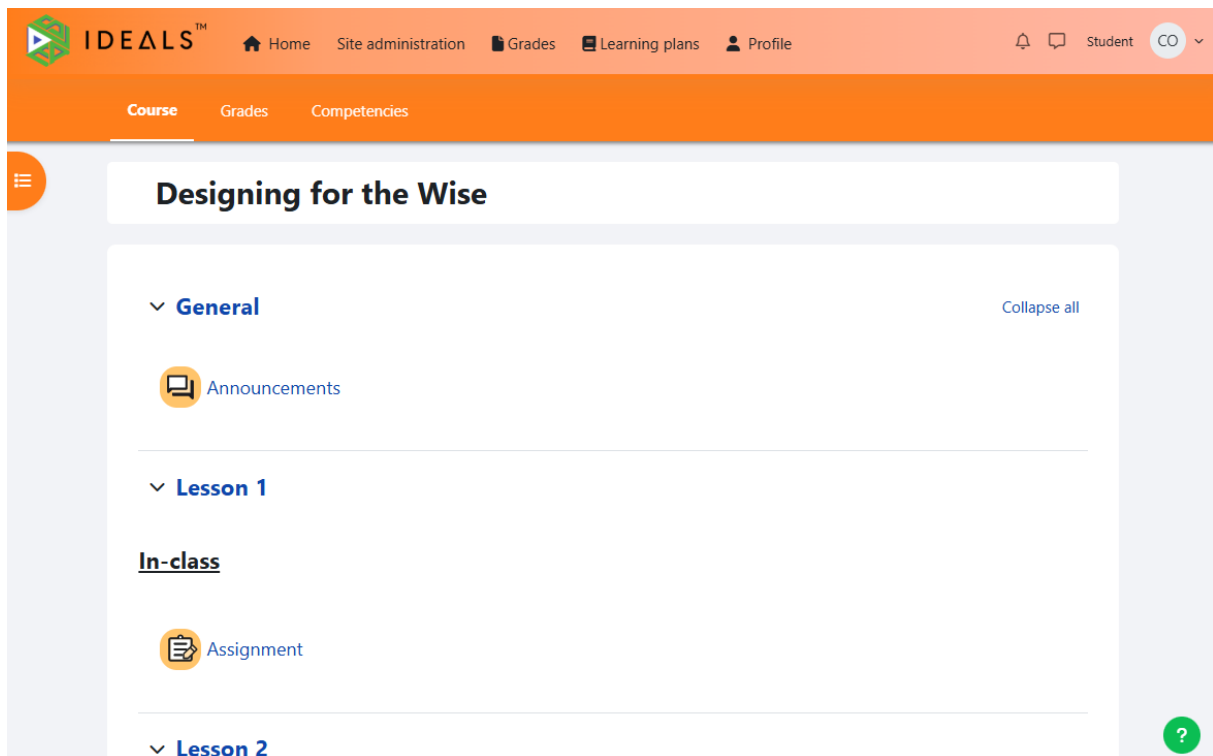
IDEALS™ Home Site administration Grades Learning plans Profile Student CO

Course Grades Competencies

Designing for the Wise

General

Collapse all

Announcements

Lesson 1

In-class

Assignment

Lesson 2

?